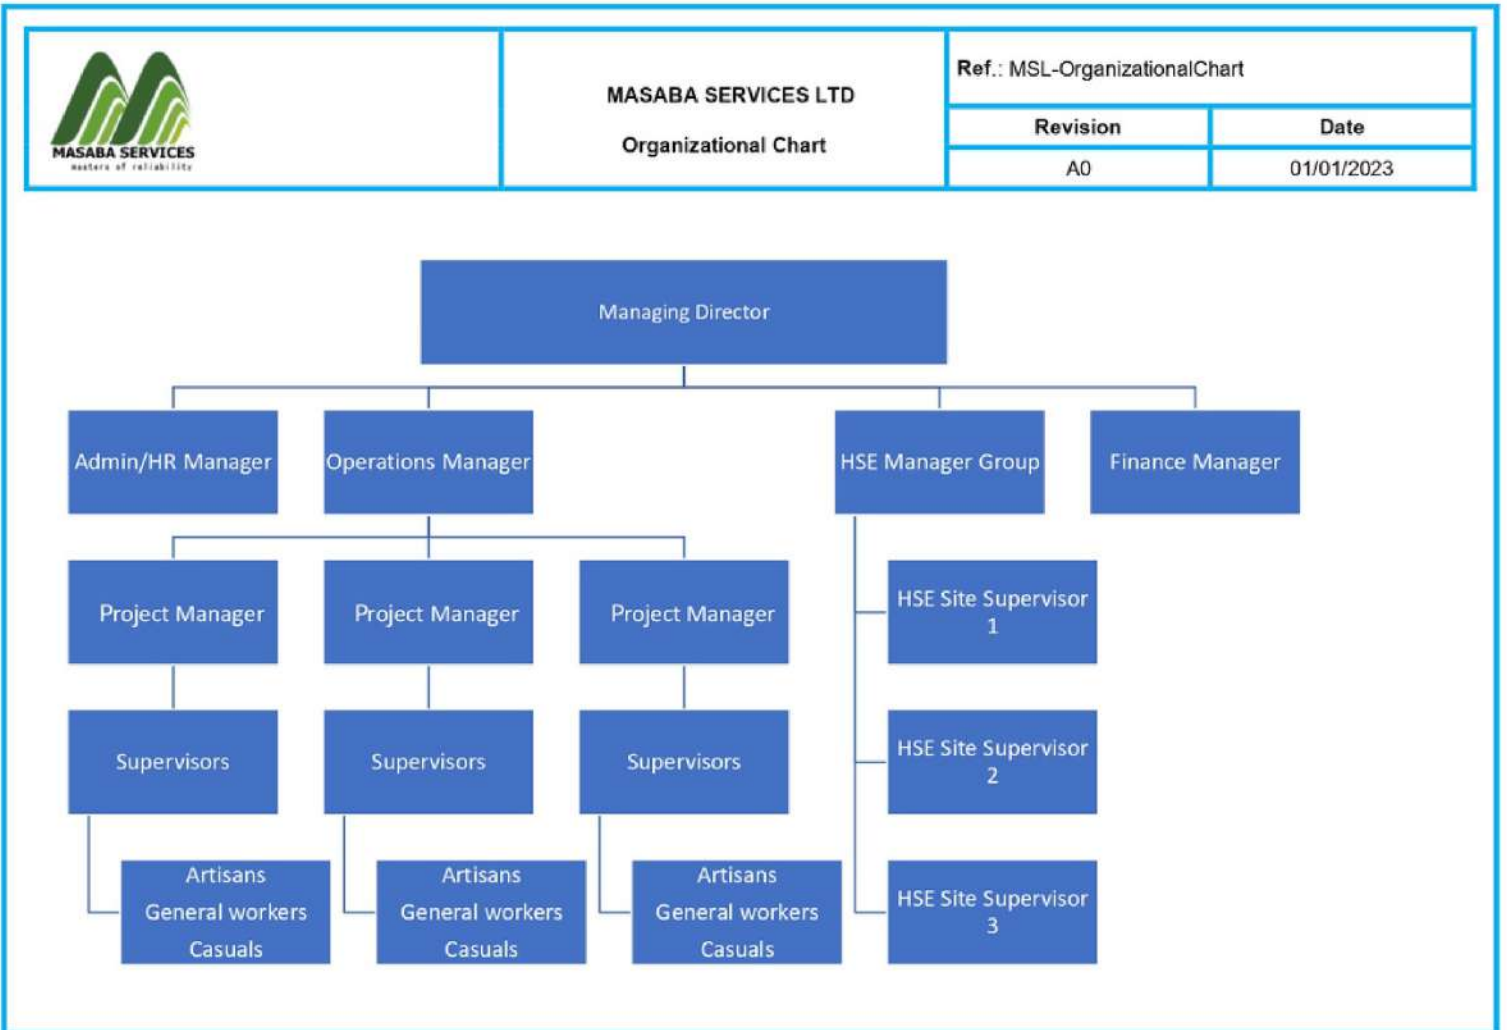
MASABA SERVICES
masters of reliability

MASABA SERVICES LTD

Organizational Chart

Ref.: MSL-OrganizationalChart

| Revision | Date |
|---|---|
| A0 | 01/01/2023 |

Managing Director

Admin/HR Manager

Operations Manager

HSE Manager Group

Finance Manager

Project Manager

Project Manager

Project Manager

HSE Site Supervisor 1

Supervisors

Supervisors

Supervisors

HSE Site Supervisor 2

Artisans
General workers
Casuals

Artisans
General workers
Casuals

Artisans
General workers
Casuals

HSE Site Supervisor 3